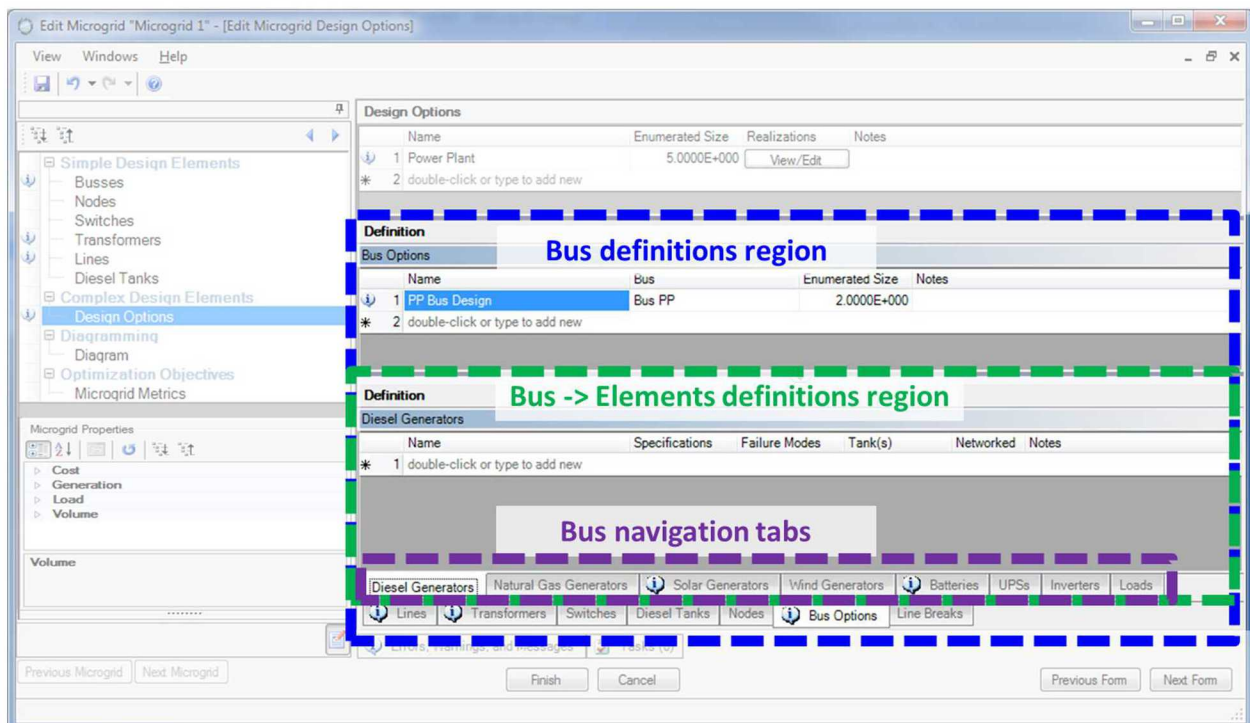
Edit Microgrid "Microgrid 1" - [Edit Microgrid Design Options]

View Windows Help

Simple Design Elements
Busses
Nodes
Switches
Transformers
Lines
Diesel Tanks
Complex Design Elements
Design Options
Diagramming
Diagram
Optimization Objectives
Microgrid Metrics

Microgrid Properties
Cost
Generation
Load
Volume

Volume

Previous Microgrid Next Microgrid

Design Options

| | Name | Enumerated Size | Realizations | Notes |
|---|---|---|---|---|
| 1 | Power Plant | 5.0000E+000 | View/Edit | |
| 2 | double-click or type to add new | | | |

Definition
Bus Options
Bus definitions region

| | Name | Bus | Enumerated Size | Notes |
|---|---|---|---|---|
| 1 | PP Bus Design | Bus PP | 2.0000E+000 | |
| 2 | double-click or type to add new | | | |

Definition
Diesel Generators
Bus -> Elements definitions region

| | Name | Specifications | Failure Modes | Tank(s) | Networked | Notes |
|---|---|---|---|---|---|---|
| 1 | double-click or type to add new | | | | | |

Bus navigation tabs

Diesel Generators | Natural Gas Generators | Solar Generators | Wind Generators | Batteries | UPSs | Inverters | Loads
Lines | Transformers | Switches | Diesel Tanks | Nodes | Bus Options | Line Breaks

Errors, Warnings, and Messages Tasks (0)

Finish Cancel Previous Form Next Form